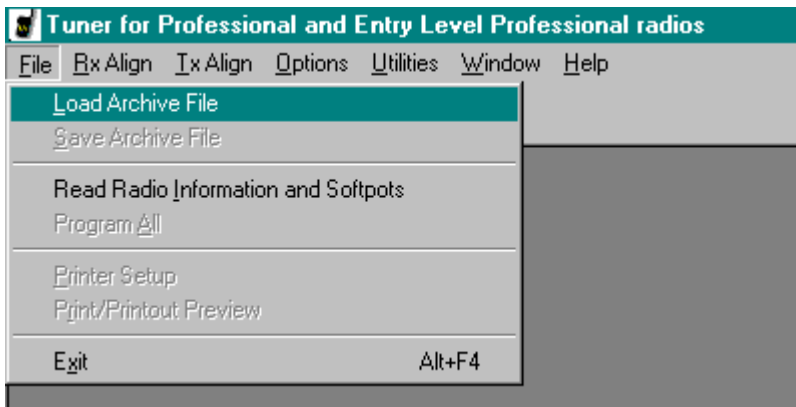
Tuner for Professional and Entry Level Professional radios

File Rx Align Tx Align Options Utilities Window Help

Load Archive File
Save Archive File
Read Radio Information and Softpots
Program All
Printer Setup
Print/Printout Preview
Exit Alt+F4